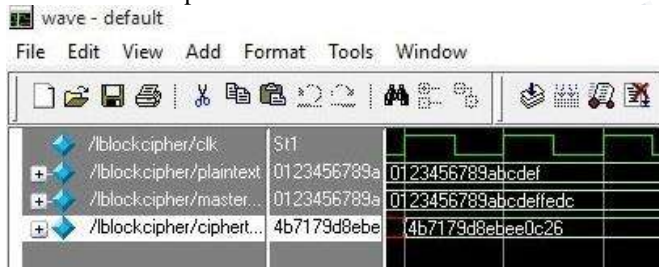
wave - default

File Edit View Add Format Tools Window

/lblockcipher/clk St1
/lblockcipher/plaintext 0123456789a 0123456789abcdef
/lblockcipher/master... 0123456789a 0123456789abcdeffedc
/lblockcipher/ciphert... 4b7179d8ebe 4b7179d8ebee0c26